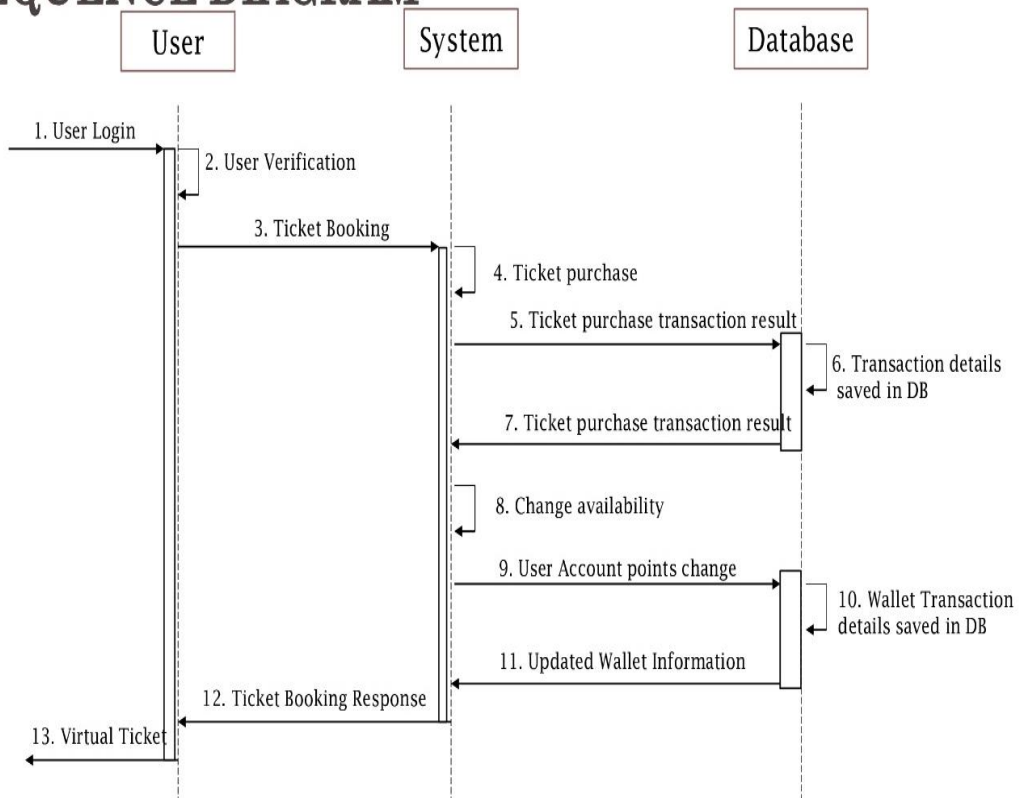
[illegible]

User

System

Database

1. User Login

2. User Verification

3. Ticket Booking

4. Ticket purchase

5. Ticket purchase transaction result

6. Transaction details saved in DB

7. Ticket purchase transaction result

8. Change availability

9. User Account points change

10. Wallet Transaction details saved in DB

11. Updated Wallet Information

12. Ticket Booking Response

13. Virtual Ticket